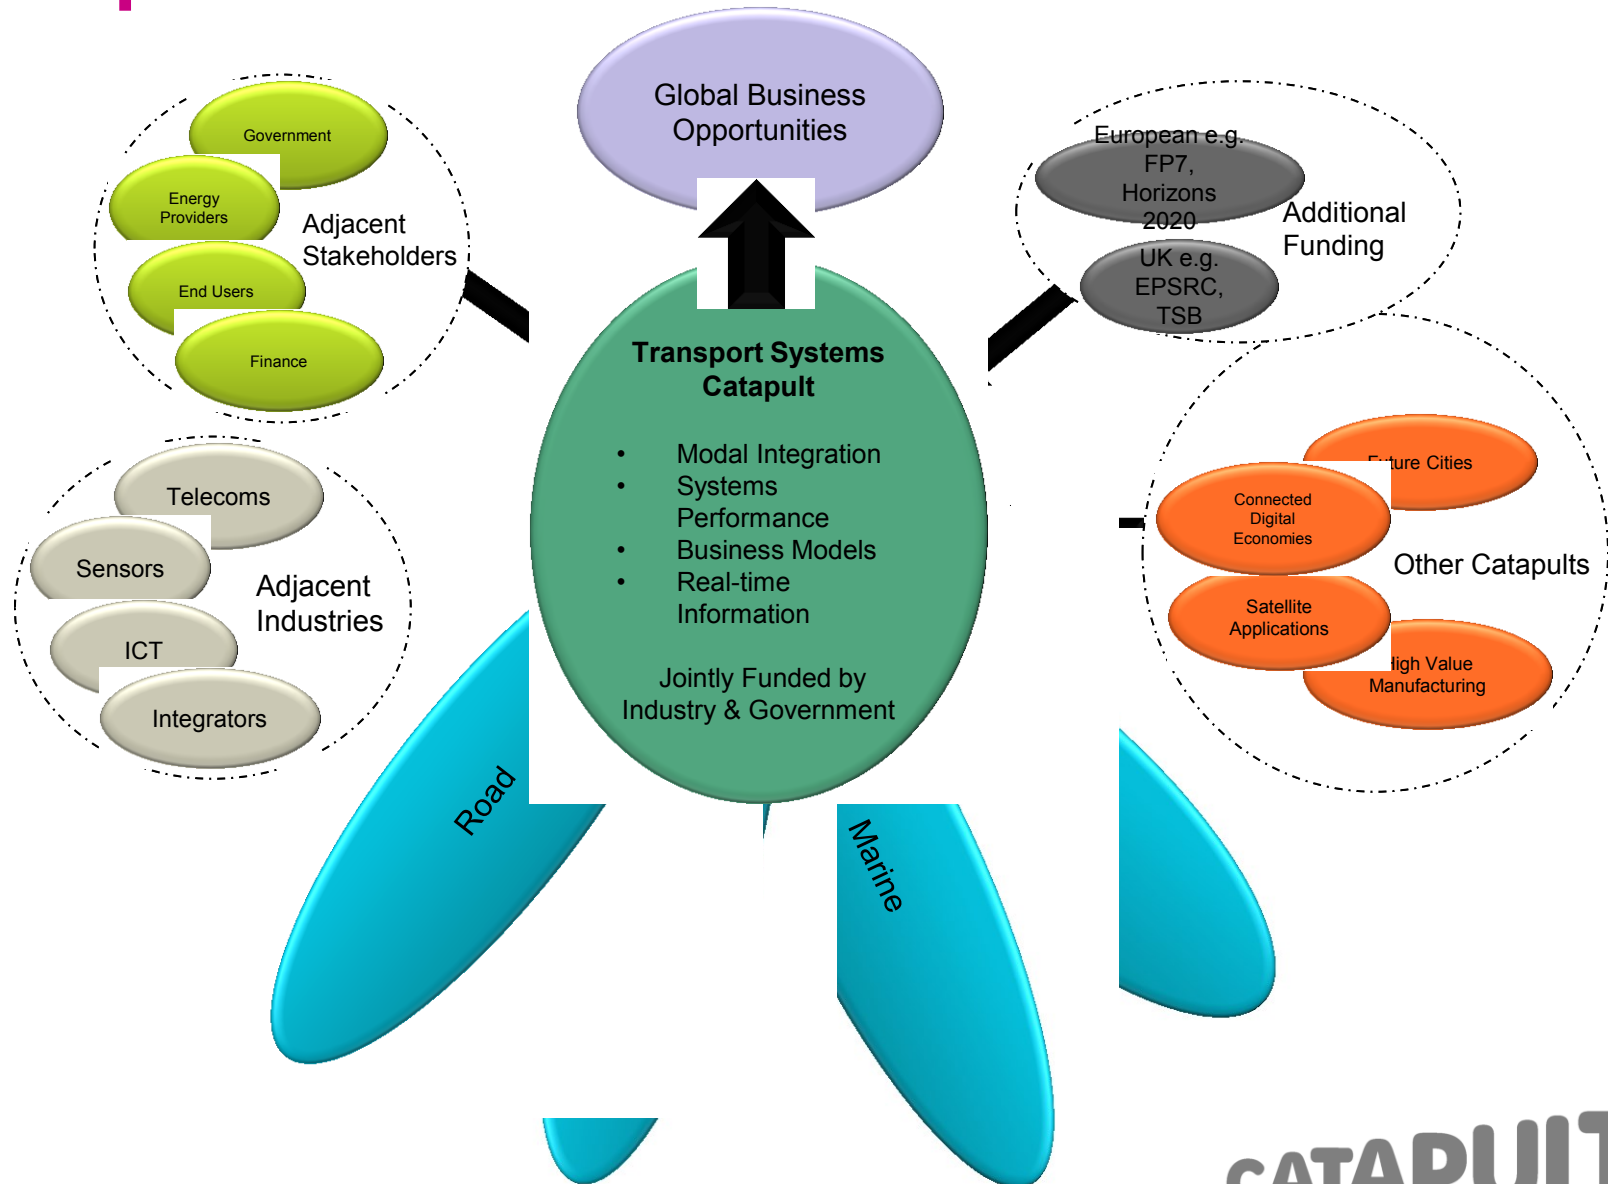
Global Business Opportunities

Government

Energy Providers

End Users

Finance

Adjacent Stakeholders

European e.g. FP7, Horizons 2020

UK e.g. EPSRC, TSB

Additional Funding

Transport Systems Catapult

• Modal Integration
• Systems Performance
• Business Models
• Real-time Information

Jointly Funded by Industry & Government

Telecoms

Sensors

ICT

Integrators

Adjacent Industries

F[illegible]ture Cities

Connected Digital Economies

Satellite Applications

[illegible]igh Value Manufacturing

Other Catapults

Road

Marine

CATAPU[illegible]